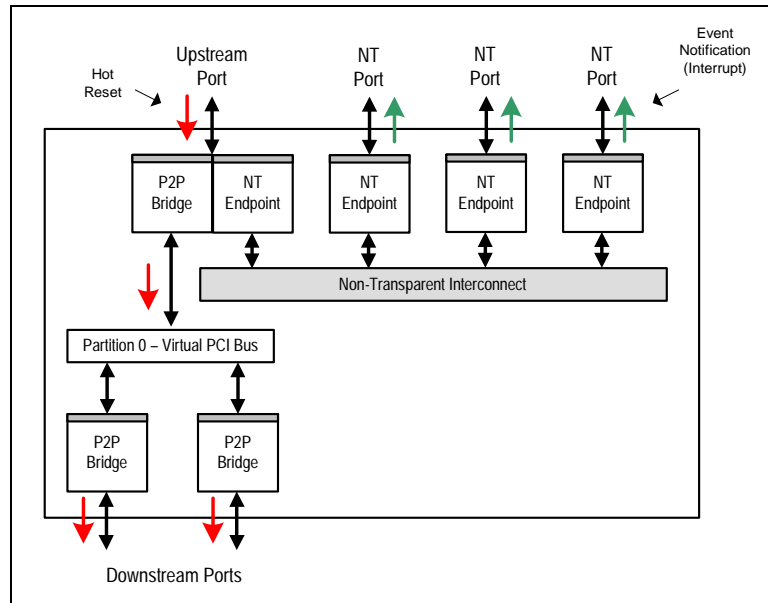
Hot Reset

Upstream Port

NT Port

NT Port

NT Port

Event Notification (Interrupt)

P2P Bridge

NT Endpoint

NT Endpoint

NT Endpoint

NT Endpoint

Non-Transparent Interconnect

Partition 0 – Virtual PCI Bus

P2P Bridge

P2P Bridge

Downstream Ports